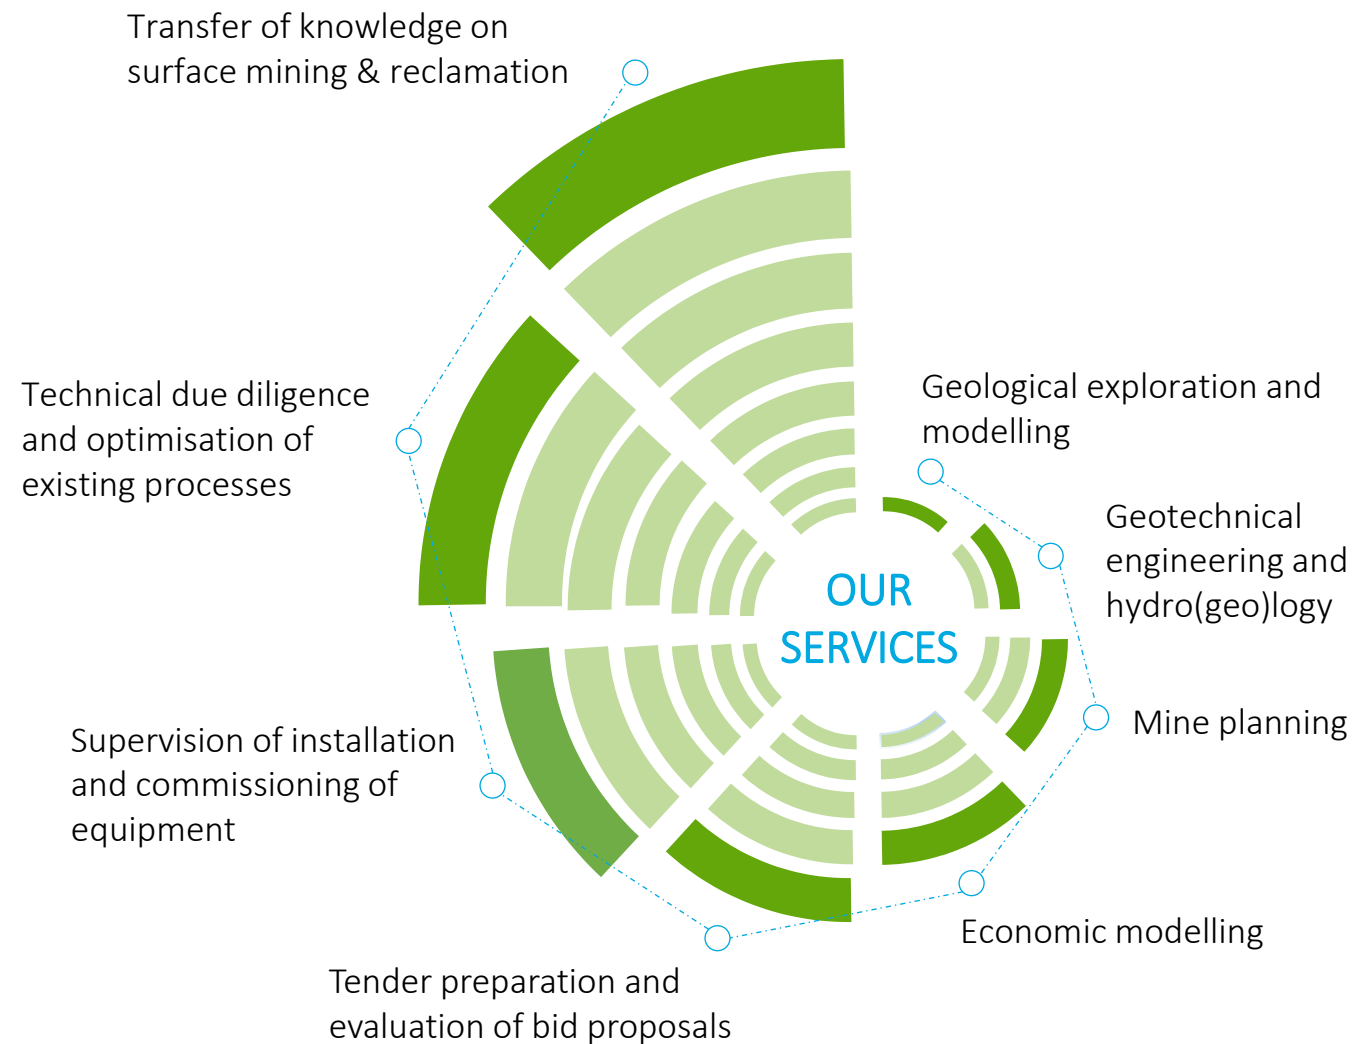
Transfer of knowledge on surface mining & reclamation

Technical due diligence and optimisation of existing processes

Geological exploration and modelling

Geotechnical engineering and hydro(geo)logy

OUR SERVICES

Mine planning

Supervision of installation and commissioning of equipment

Economic modelling

Tender preparation and evaluation of bid proposals